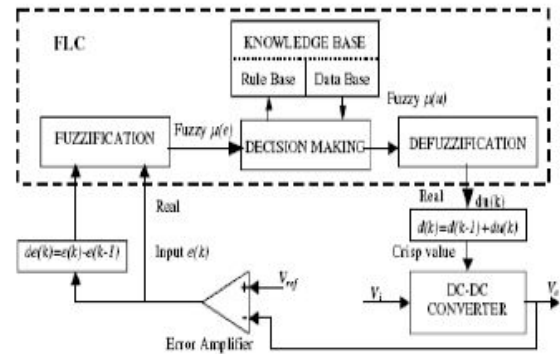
FLC

KNOWLEDGE BASE

Rule Base

Data Base

Fuzzy $\mu(u)$

FUZZIFICATION

Fuzzy $\mu(e)$

DECISION MAKING

DEFUZZIFICATION

Real

du(k)

Real

$de(k)=e(k)-e(k-1)$

$d(k)=d(k-1)+du(k)$

Input $e(k)$

Crisp value

$V_{ref}$

+

-

$V_i$

DC-DC CONVERTER

$V_o$

Error Amplifier